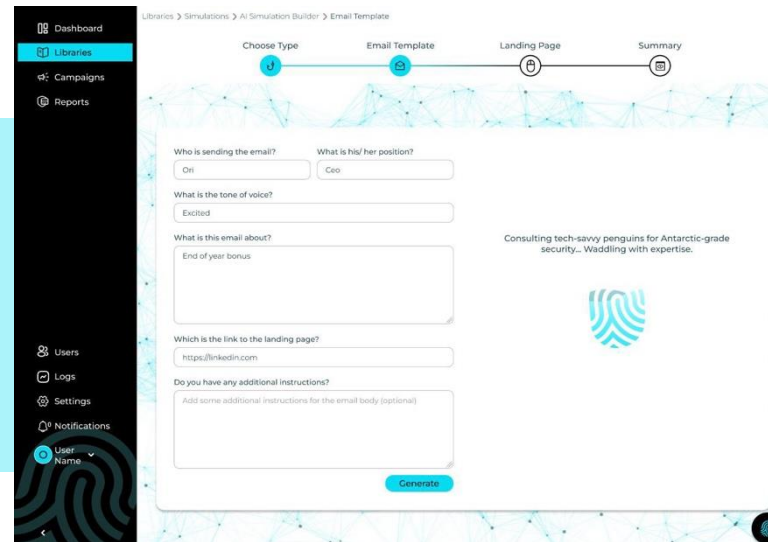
Dashboard
Libraries
Campaigns
Reports

Libraries > Simulations > AI Simulation Builder > Email Template

Choose Type
Email Template
Landing Page
Summary

Who is sending the email?
Ori
What is his/ her position?
Ceo
What is the tone of voice?
Excited
What is this email about?
End of year bonus
Which is the link to the landing page?
https://linkedin.com
Do you have any additional instructions?
Add some additional instructions for the email body (optional)
Generate

Consulting tech-savvy penguins for Antarctic-grade security... Waddling with expertise.

Users
Logs
Settings
Notifications
User Name